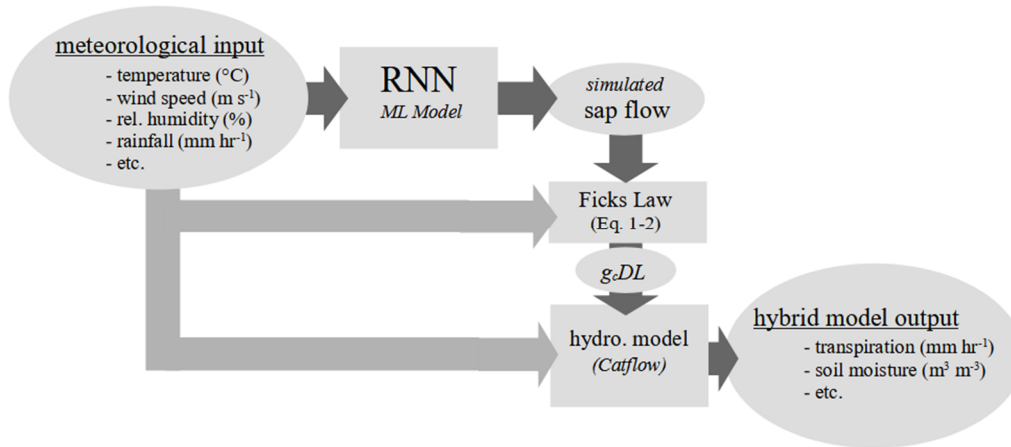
meteorological input
- temperature (°C)
- wind speed (m s$^{-1}$)
- rel. humidity (%)
- rainfall (mm hr$^{-1}$)
- etc.

RNN
ML Model

simulated
sap flow

Ficks Law
(Eq. 1-2)

$g_c DL$

hydro. model
(Catflow)

hybrid model output
- transpiration (mm hr$^{-1}$)
- soil moisture (m$^3$ m$^{-3}$)
- etc.